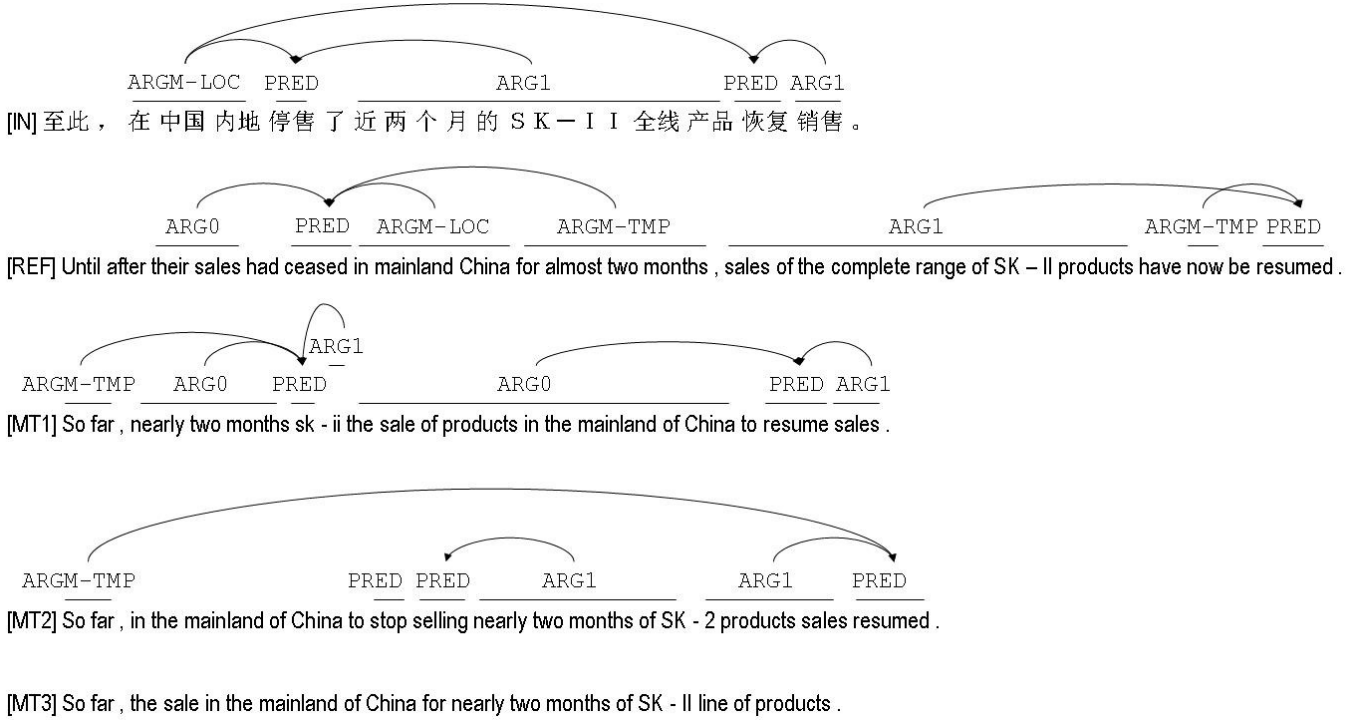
ARGM-LOC PRED ARG1 PRED ARG1

[IN] 至此， 在 中国 内地 停售 了 近 两 个 月 的 S K－I I 全线 产品 恢复 销售 。

ARG0 PRED ARGM-LOC ARGM-TMP ARG1 ARGM-TMP PRED

[REF] Until after their sales had ceased in mainland China for almost two months , sales of the complete range of SK – II products have now be resumed .

ARG1

ARGM-TMP ARG0 PRED ARG0 PRED ARG1

[MT1] So far , nearly two months sk - ii the sale of products in the mainland of China to resume sales .

ARGM-TMP PRED PRED ARG1 ARG1 PRED

[MT2] So far , in the mainland of China to stop selling nearly two months of SK - 2 products sales resumed .

[MT3] So far , the sale in the mainland of China for nearly two months of SK - II line of products .